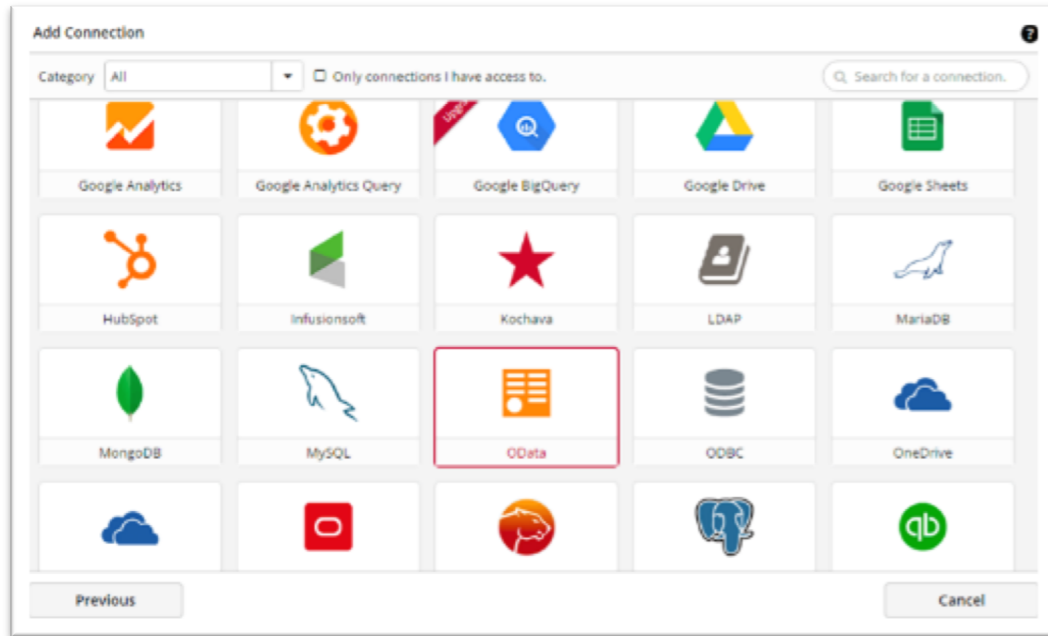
Add Connection

?

Category All

Only connections I have access to.

Search for a connection.

Google Analytics

Google Analytics Query

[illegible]

Google BigQuery

Google Drive

Google Sheets

HubSpot

Infusionsoft

Kochava

LDAP

MariaDB

MongoDB

MySQL

OData

ODBC

OneDrive

qb

Previous

Cancel